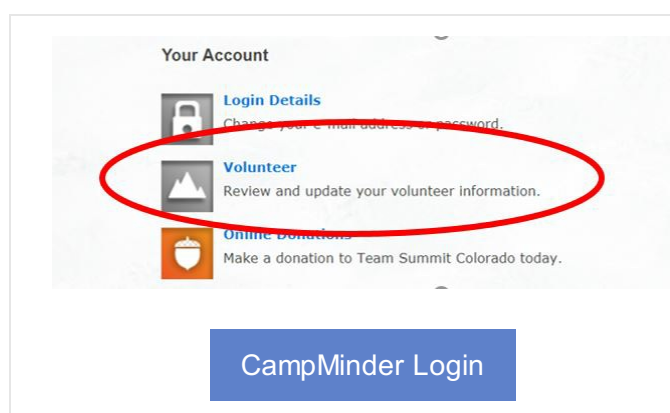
Your Account

Login Details
Change your e-mail address or password.

Volunteer
Review and update your volunteer information.

Online Donations
Make a donation to Team Summit Colorado today.

CampMinder Login